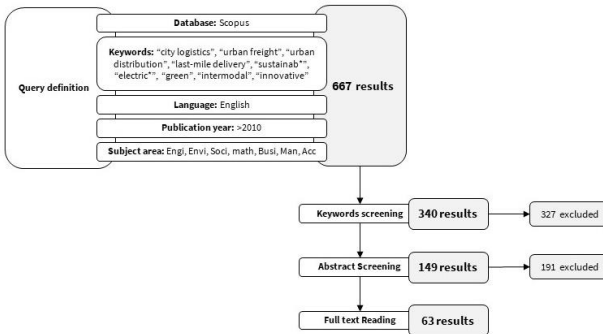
Query definition

Database: Scopus

Keywords: "city logistics", "urban freight", "urban distribution", "last-mile delivery", "sustainab*", "electric*", "green", "intermodal", "innovative"

Language: English

Publication year: >2010

Subject area: Engi, Envi, Soci, math, Busi, Man, Acc

667 results

Keywords screening

340 results

327 excluded

Abstract Screening

149 results

191 excluded

Full text Reading

63 results